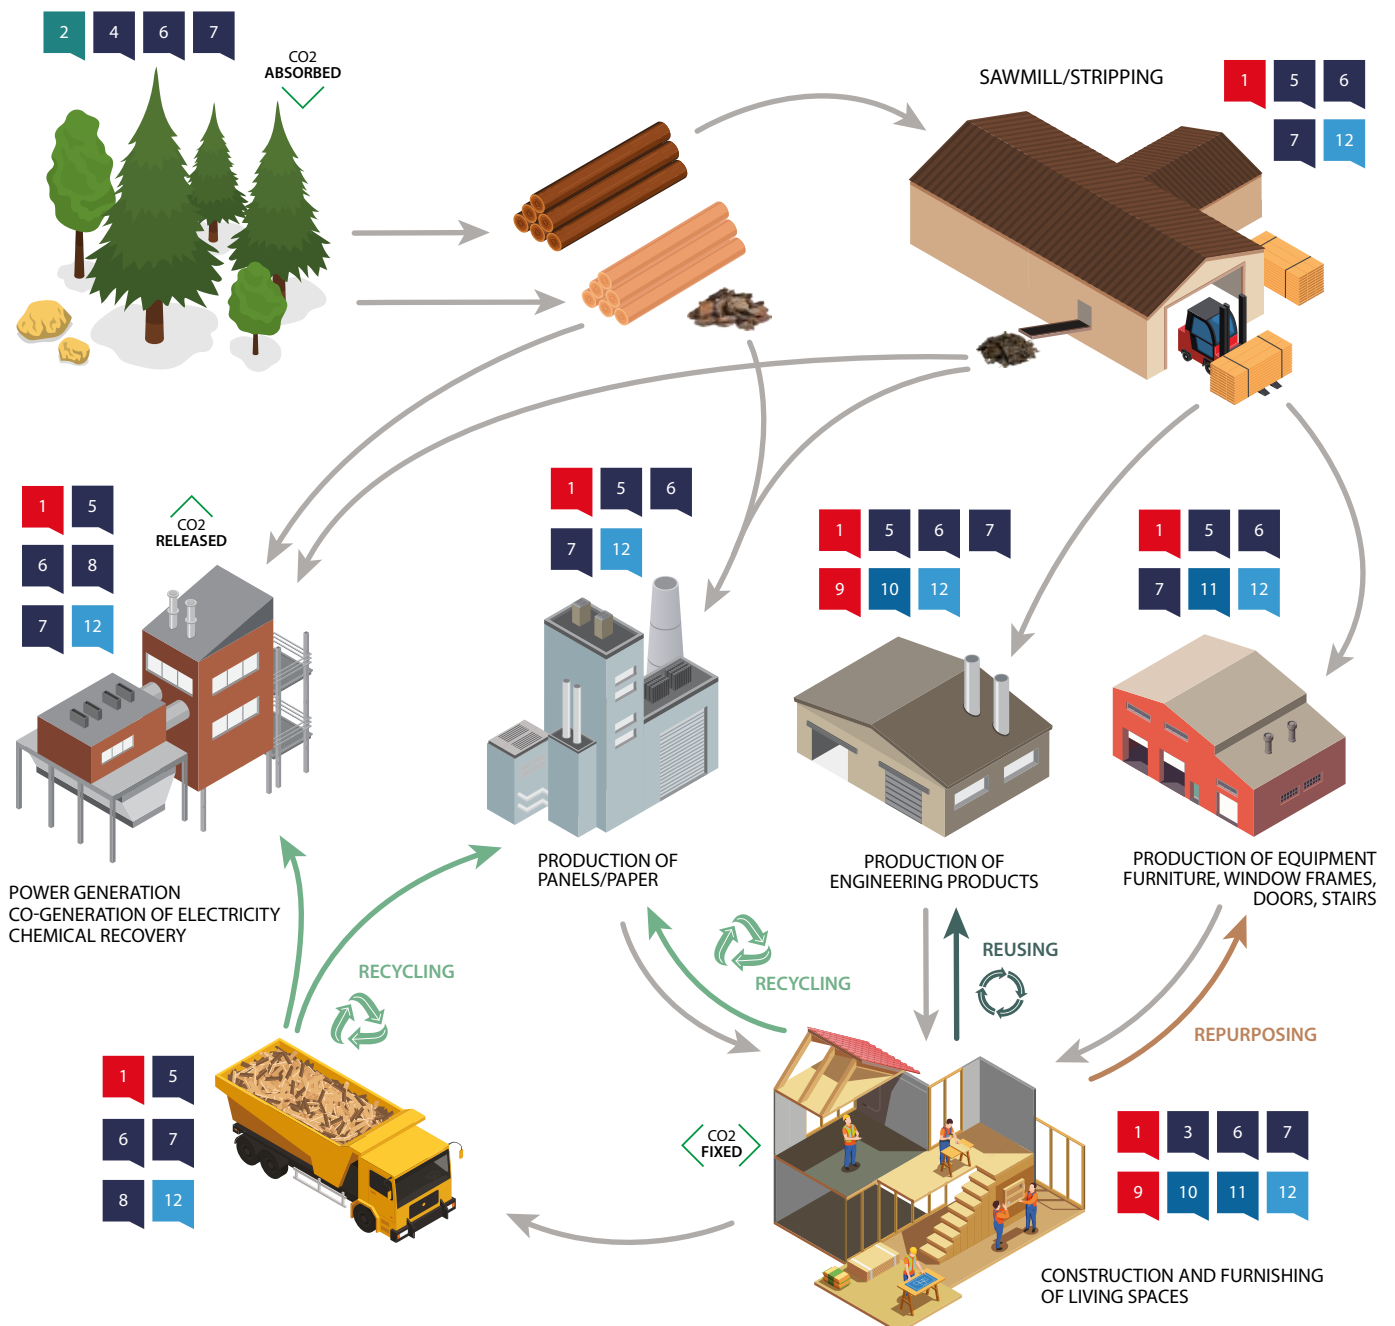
2 4 6 7

CO2
ABSORBED

SAWMILL/STRIPPING

1 5 6
7 12

1 5
6 8
7 12

CO2
RELEASED

1 5 6
7 12

1 5 6 7
9 10 12

1 5 6
7 11 12

POWER GENERATION
CO-GENERATION OF ELECTRICITY
CHEMICAL RECOVERY

PRODUCTION OF
PANELS/PAPER

PRODUCTION OF
ENGINEERING PRODUCTS

PRODUCTION OF EQUIPMENT
FURNITURE, WINDOW FRAMES,
DOORS, STAIRS

RECYCLING

RECYCLING

REUSING

REPURPOSING

1 5
6 7
8 12

CO2
FIXED

1 3 6 7
9 10 11 12

CONSTRUCTION AND FURNISHING
OF LIVING SPACES